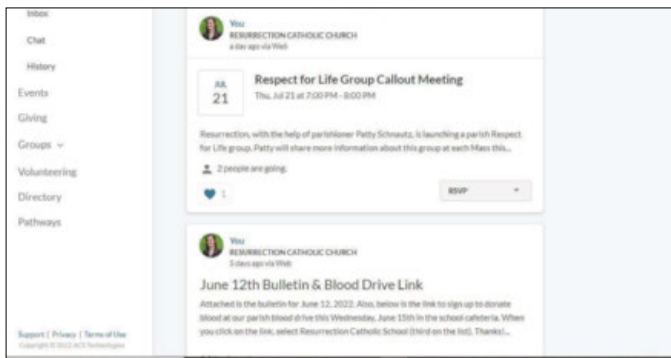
Inbox
Chat
History
Events
Giving
Groups
Volunteering
Directory
Pathways

Support | Privacy | Terms of Use
Copyright © 2022 ACS Technologies

You
RESURRECTION CATHOLIC CHURCH
a day ago via Web

JUL
21

Respect for Life Group Callout Meeting
Thu, Jul 21 at 7:00 PM - 8:00 PM

Resurrection, with the help of parishioner Patty Schnautz, is launching a parish Respect for Life group. Patty will share more information about this group at each Mass this...

2 people are going.

1

RSVP

You
RESURRECTION CATHOLIC CHURCH
5 days ago via Web

June 12th Bulletin & Blood Drive Link
Attached is the bulletin for June 12, 2022. Also, below is the link to sign up to donate blood at our parish blood drive this Wednesday, June 15th in the school cafeteria. When you click on the link, select Resurrection Catholic School (third on the list). Thanks!...